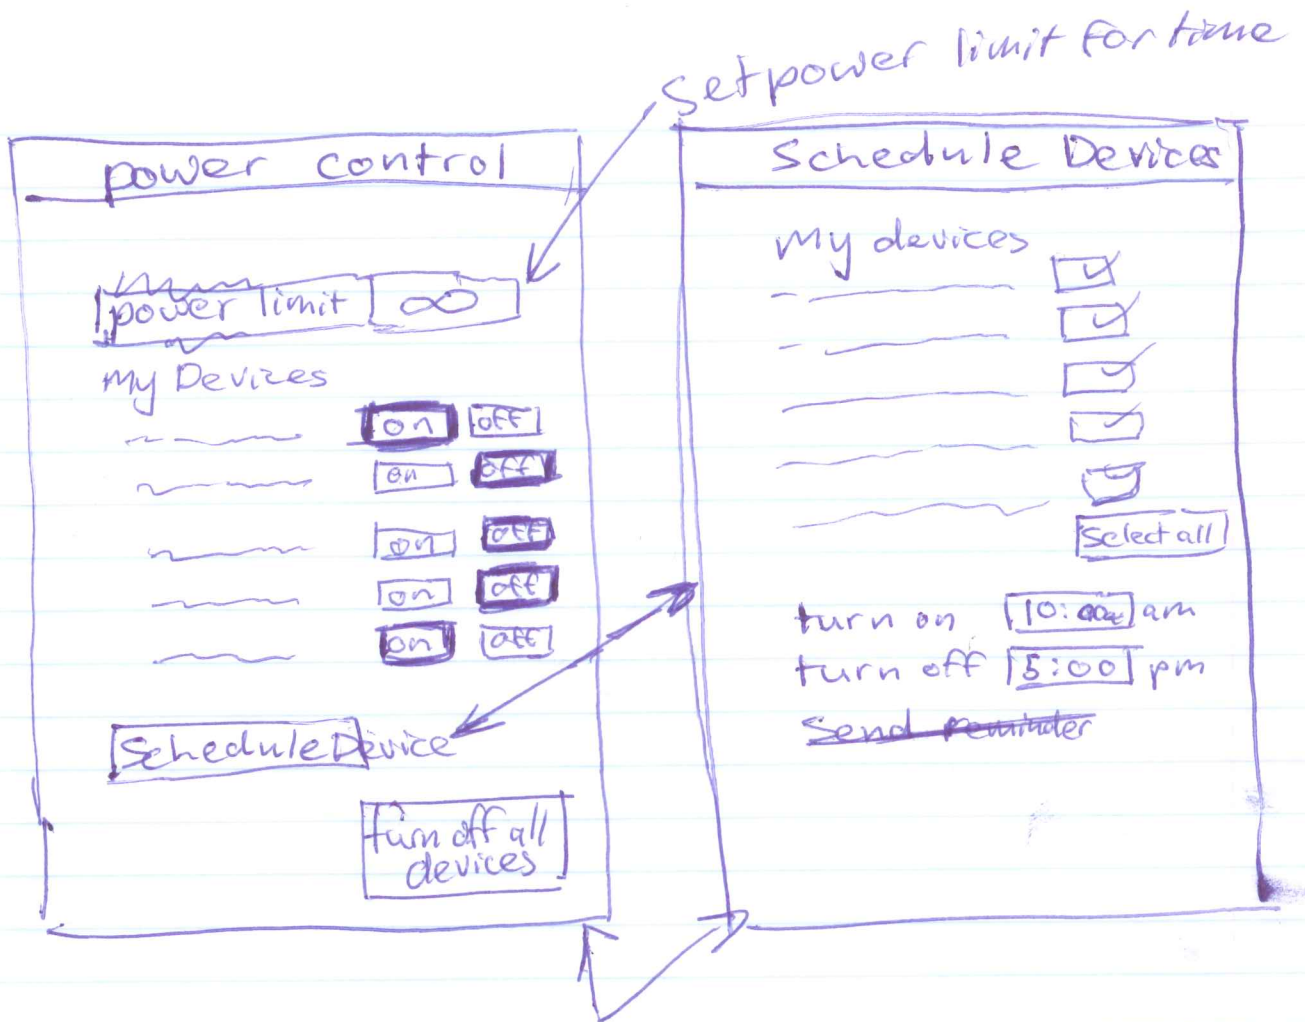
Set power limit for time

power control

power limit
$\infty$

my Devices

on
off
on
off
on
off
on
off
on
off

Schedule Device

turn off all devices

Schedule Devices

my devices

Select all

turn on 10:00 am
turn off 5:00 pm

Send reminder